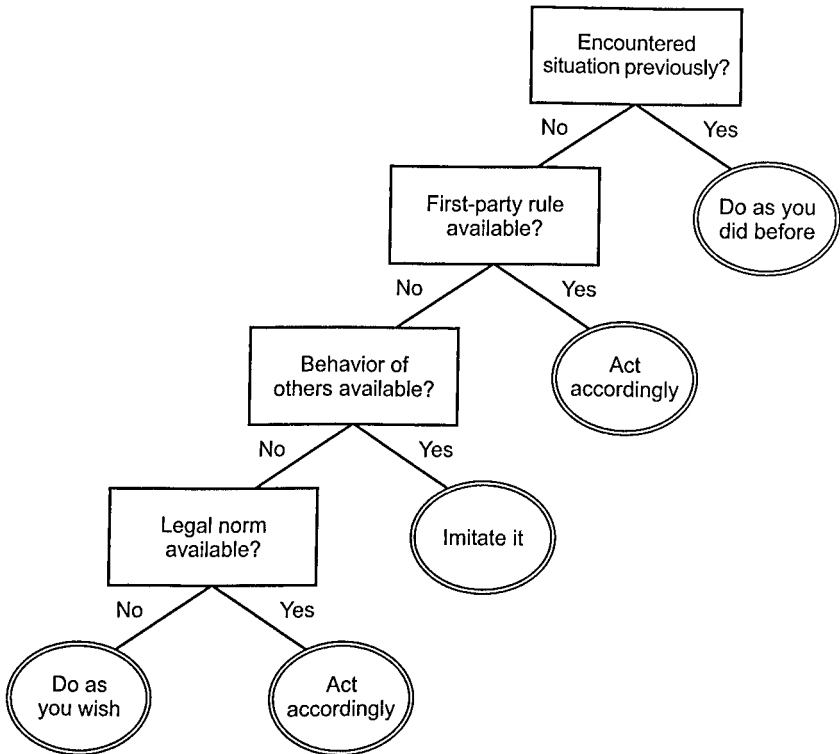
Encountered situation previously?

No

Yes

Do as you did before

First-party rule available?

No

Yes

Act accordingly

Behavior of others available?

No

Yes

Imitate it

Legal norm available?

No

Yes

Do as you wish

Act accordingly